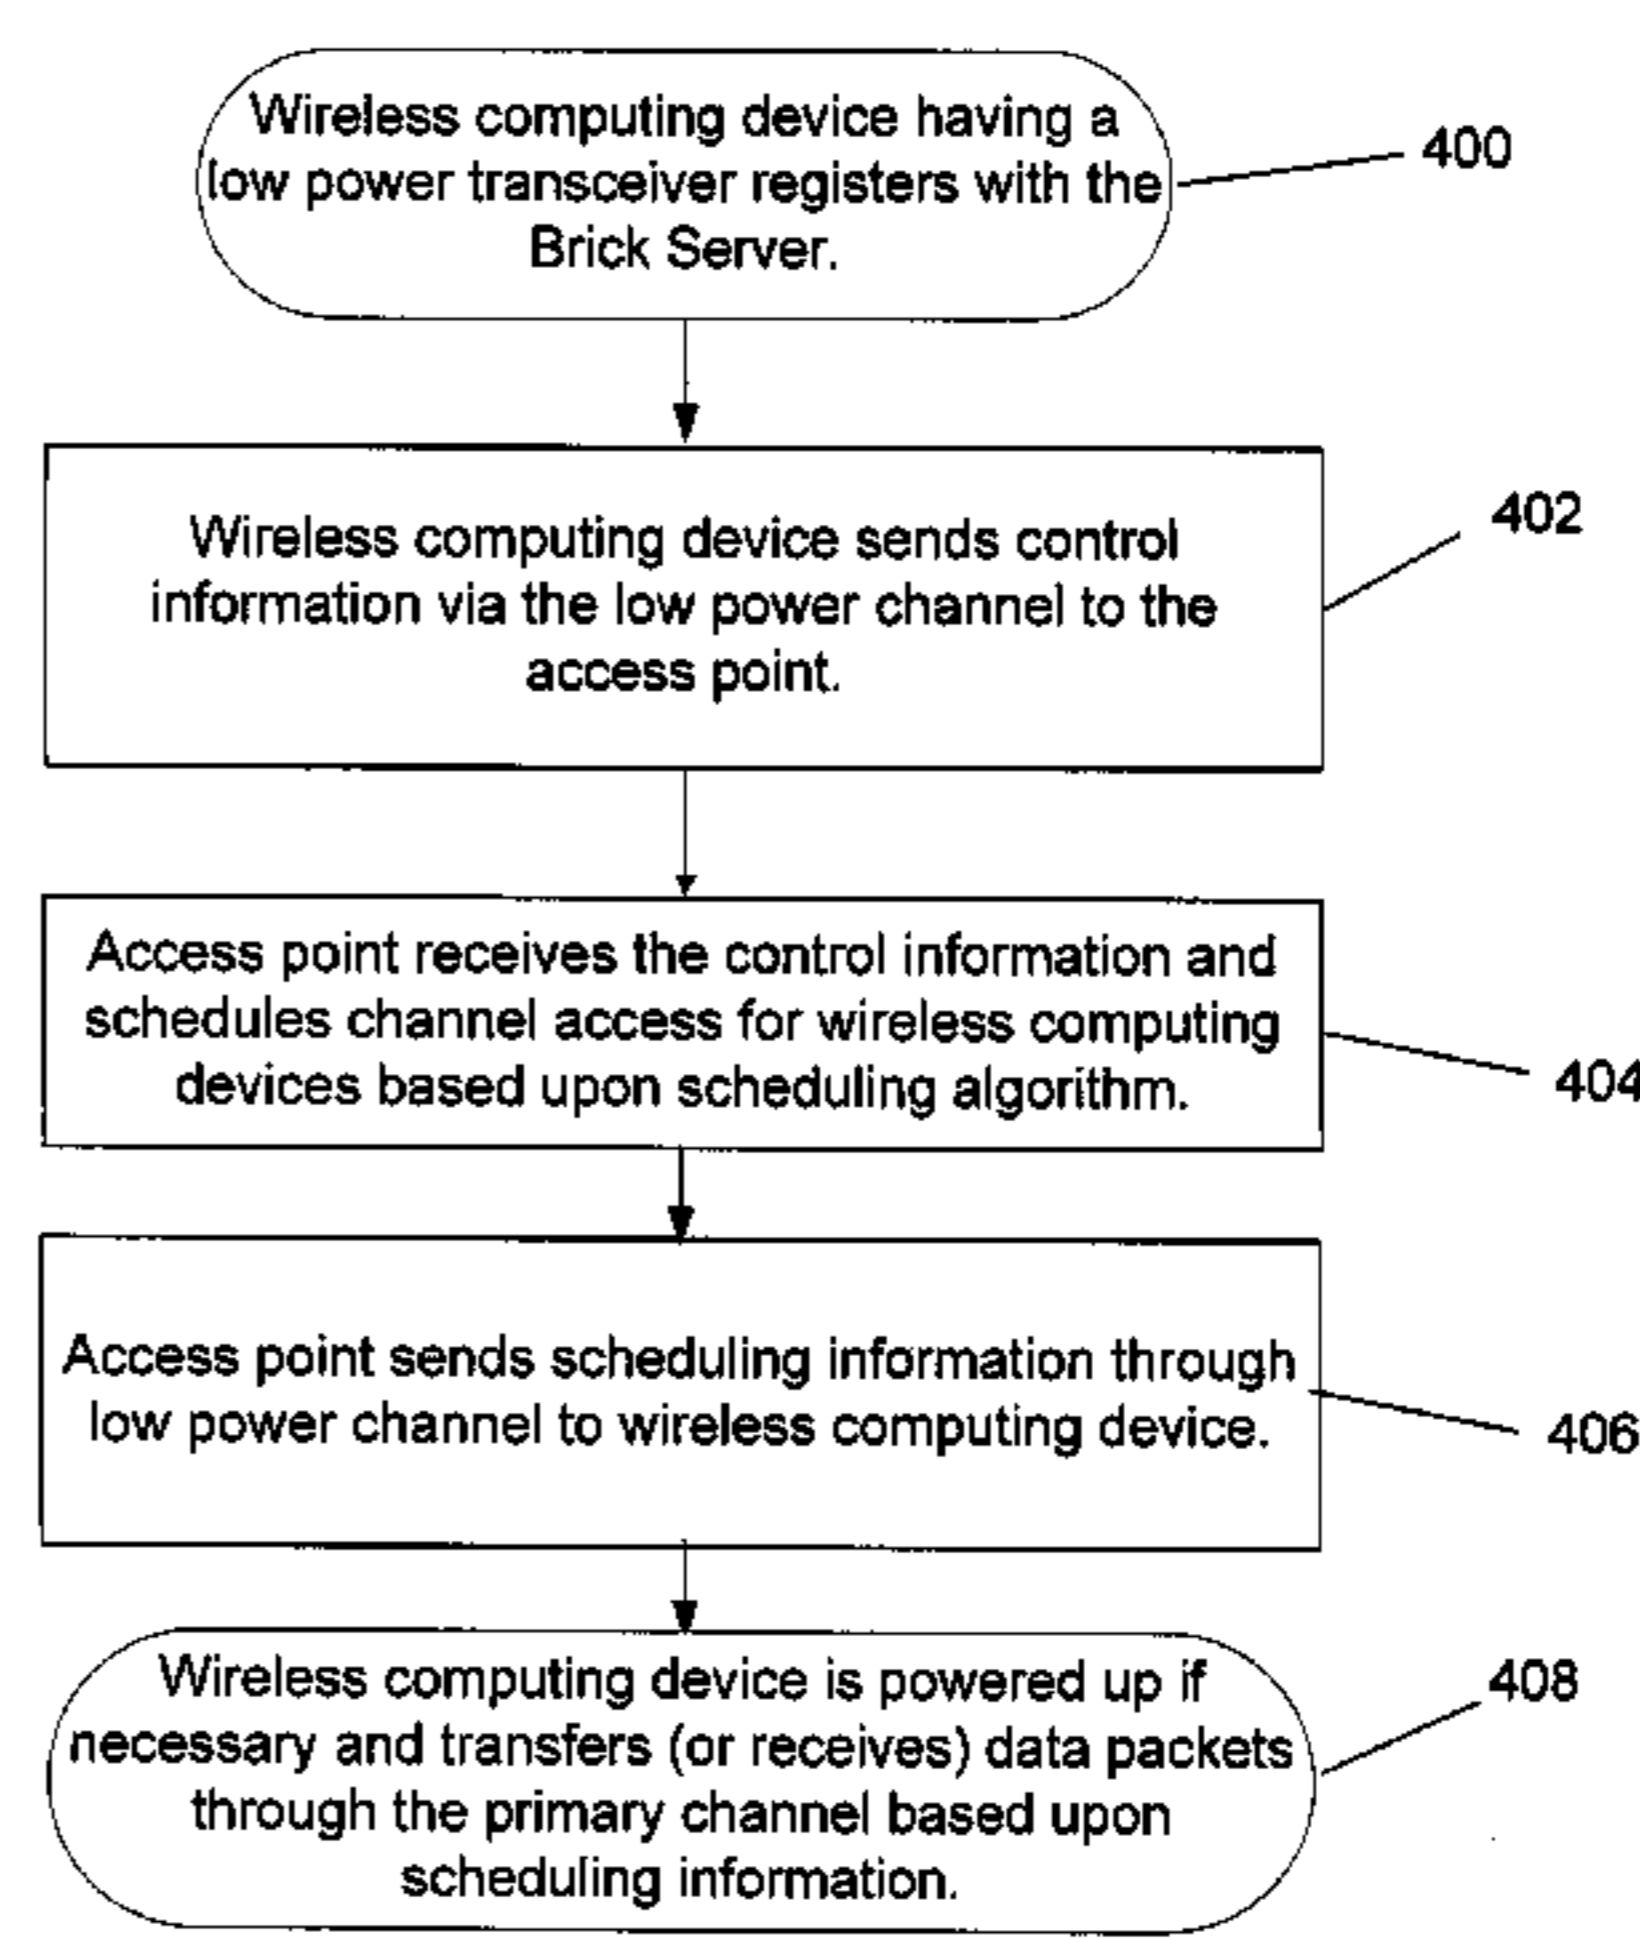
Wireless computing device having a low power transceiver registers with the Brick Server.

400

Wireless computing device sends control information via the low power channel to the access point.

402

Access point receives the control information and schedules channel access for wireless computing devices based upon scheduling algorithm.

404

Access point sends scheduling information through low power channel to wireless computing device.

406

Wireless computing device is powered up if necessary and transfers (or receives) data packets through the primary channel based upon scheduling information.

408